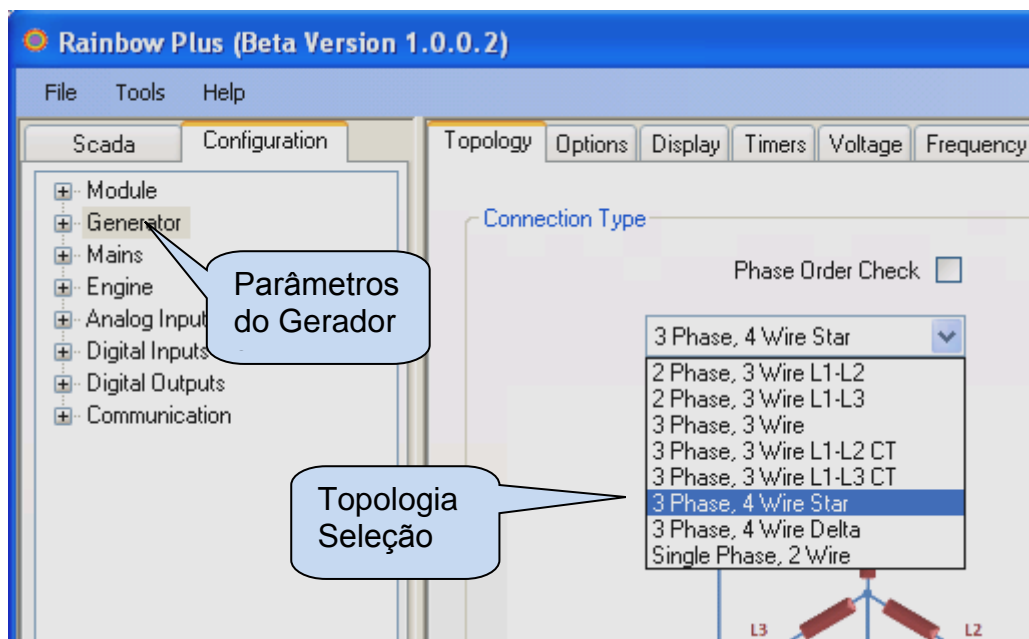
Rainbow Plus (Beta Version 1.0.0.2)

File Tools Help

Scada Configuration

Module
Generator
Mains
Engine
Analog Input
Digital Inputs
Digital Outputs
Communication

Parâmetros do Gerador

Topology Options Display Timers Voltage Frequency

Connection Type

Phase Order Check

3 Phase, 4 Wire Star

2 Phase, 3 Wire L1-L2
2 Phase, 3 Wire L1-L3
3 Phase, 3 Wire
3 Phase, 3 Wire L1-L2 CT
3 Phase, 3 Wire L1-L3 CT
3 Phase, 4 Wire Star
3 Phase, 4 Wire Delta
Single Phase, 2 Wire

Topologia Seleção

L3 L2